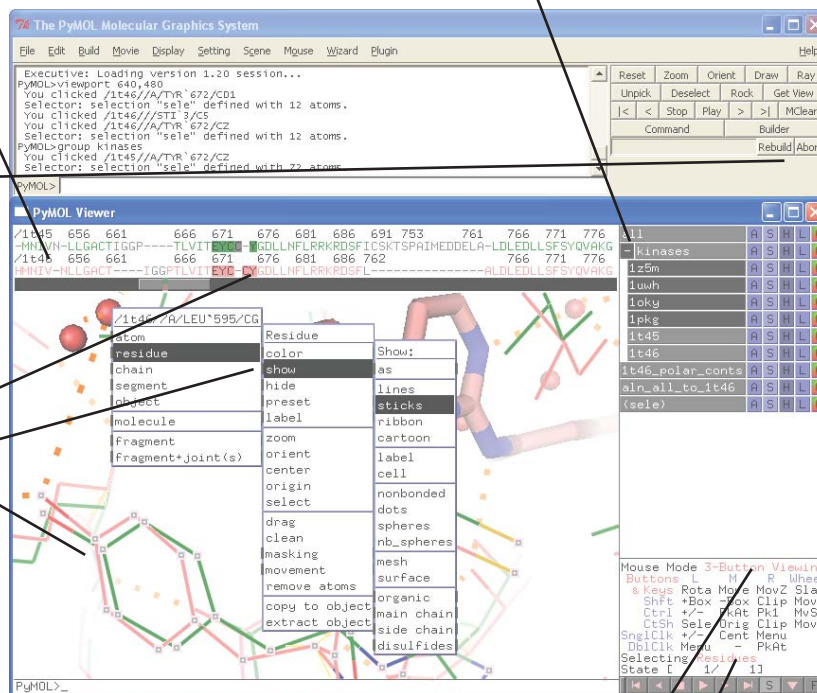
The PyMOL Molecular Graphics System

File Edit Build Movie Display Setting Scene Mouse Wizard Plugin Help

Executive: Loading version 1.20 session...
PyMOL>viewport 640,480
You clicked /1t46/A/TYR`672/CD1
Selector: selection "sele" defined with 12 atoms.
You clicked /1t46///STI`3/C5
Selector: selection "sele" defined with 12 atoms.
You clicked /1t46/A/TYR`672/CZ
Selector: selection "sele" defined with 12 atoms.
PyMOL>group kinases
You clicked /1t45/A/TYR`672/CZ
Selector: selection "sele" defined with 72 atoms.

PyMOL>

Reset Zoom Orient Draw Ray
Unpick Deselect Rock Get View
|< < Stop Play > >| MClear
Command Builder
Rebuild Abort

PyMOL Viewer

/1t45 656 661 666 671 676 681 686 691 753 761 766 771 776
-MNIVN-LLGACTIGGP----TLVITEYCC-YGDLLNFLRRKRDSFICSKTSPAIMEDDELA-LDLEDLLSFSYQVAKG
/1t46 656 661 666 671 676 681 686 762 766 771 776
HMNIV-NLLGACT----IGGPTLVITEYC-CYGDLLNFLRRKRDSFL-----------------ALDLEDLLSFSYQVAKG

/1t46/A/LEU`595/CG
atom
residue
chain
segment
object
molecule
fragment
fragment+joint(s)

Residue
color
show
hide
preset
label
zoom
orient
center
origin
select
drag
clean
masking
movement
remove atoms
copy to object
extract object

Show:
as
lines
sticks
ribbon
cartoon
label
cell
nonbonded
dots
spheres
nb_spheres
mesh
surface
organic
main chain
side chain
disulfides

all A S H L
- kinases A S H L
1z5m A S H L
1uwh A S H L
1oky A S H L
1pkg A S H L
1t45 A S H L
1t46 A S H L
1t46_polar_conts A S H L
aln_all_to_1t46 A S H L
(sele) A S H L

Mouse Mode 3-Button Viewing
Buttons L M R Wheel
& Keys Rota Move MovZ Slab
Shft +Box -Box Clip MovS
Ctrl +/- PkAt Pk1 MvSZ
CtSh Sele Orig Clip MovZ
SnglClk +/- Cent Menu
DblClk Menu - PkAt
Selecting Residues
State [ 1/ 1]

PyMOL>_